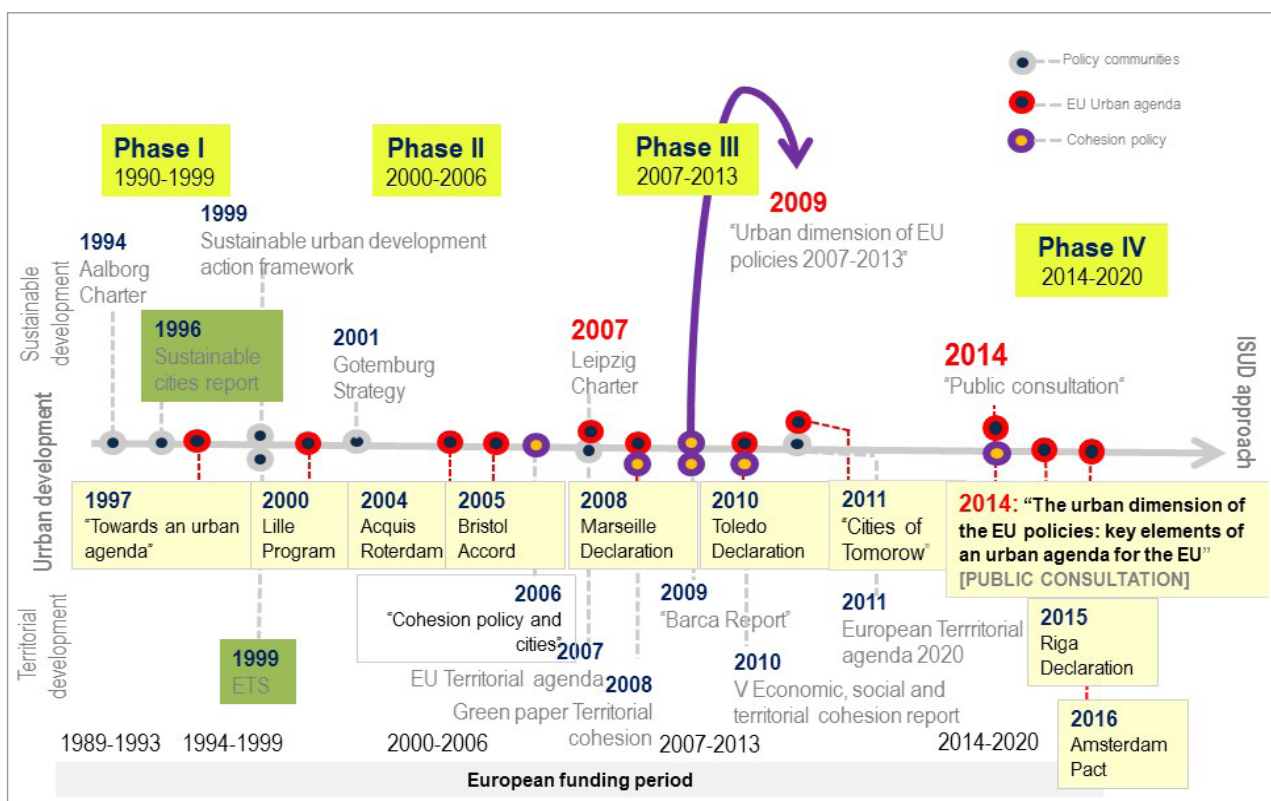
Policy communities
EU Urban agenda
Cohesion policy

Phase I
1990-1999

Phase II
2000-2006

Phase III
2007-2013

2009
"Urban dimension of EU policies 2007-2013"

Phase IV
2014-2020

1999
Sustainable urban development action framework

1994
Aalborg Charter

1996
Sustainable cities report

2001
Gotemburg Strategy

2007
Leipzig Charter

2014
"Public consultation"

Sustainable development

Urban development

Territorial development

ISUD approach

1997
"Towards an urban agenda"

2000
Lille Program

2004
Acquis Roterdam

2005
Bristol Accord

2008
Marseille Declaration

2010
Toledo Declaration

2011
"Cities of Tomorow"

2014: "The urban dimension of the EU policies: key elements of an urban agenda for the EU"
[PUBLIC CONSULTATION]

2006
"Cohesion policy and cities"

2009
"Barca Report"

2011
European Terrritorial agenda 2020

2015
Riga Declaration

1999
ETS

2007
EU Territorial agenda

2008
Green paper Territorial cohesion

2010
V Economic, social and territorial cohesion report

2016
Amsterdam Pact

1989-1993 1994-1999 2000-2006 2007-2013 2014-2020

European funding period